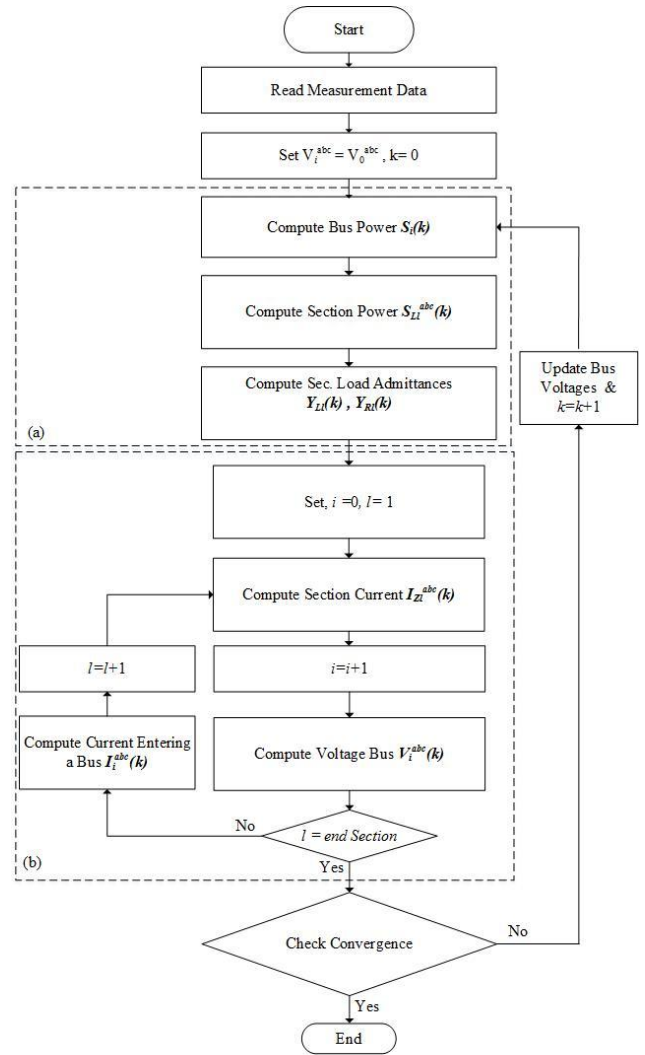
Start

Read Measurement Data

Set $V_i^{abc} = V_0^{abc}$ , k= 0

Compute Bus Power $S_i(k)$

Compute Section Power $S_{Li}^{abc}(k)$

Compute Sec. Load Admittances $Y_{Li}(k)$ , $Y_{Rl}(k)$

(a)

Update Bus Voltages & $k$=$k$+1

Set, $i$ =0, $l$= 1

Compute Section Current $I_{Zl}^{abc}(k)$

$l$=$l$+1

$i$=$i$+1

Compute Current Entering a Bus $I_i^{abc}(k)$

Compute Voltage Bus $V_i^{abc}(k)$

No

$l$ = end Section

(b)

Yes

Check Convergence

No

Yes

End